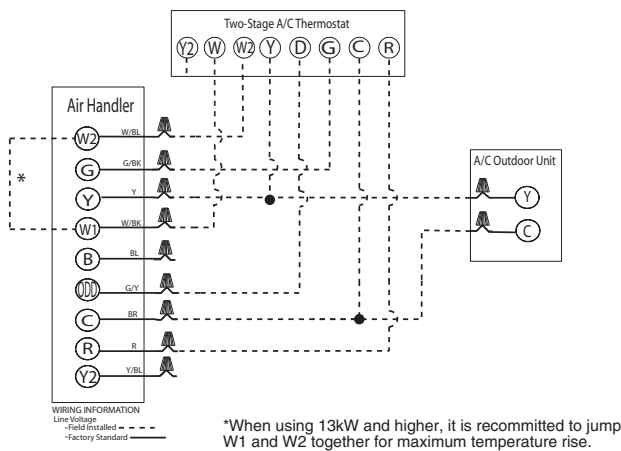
Two-Stage A/C Thermostat

Y2 W W2 Y D G C R

Air Handler

W2 W/BL

G G/BK

Y Y

W1 W/BK

B BL

ODD G/Y

C BR

R R

Y2 Y/BL

*

A/C Outdoor Unit

Y

C

WIRING INFORMATION
Line Voltage
-Field Installed
-Factory Standard

*When using 13kW and higher, it is recommitted to jump W1 and W2 together for maximum temperature rise.